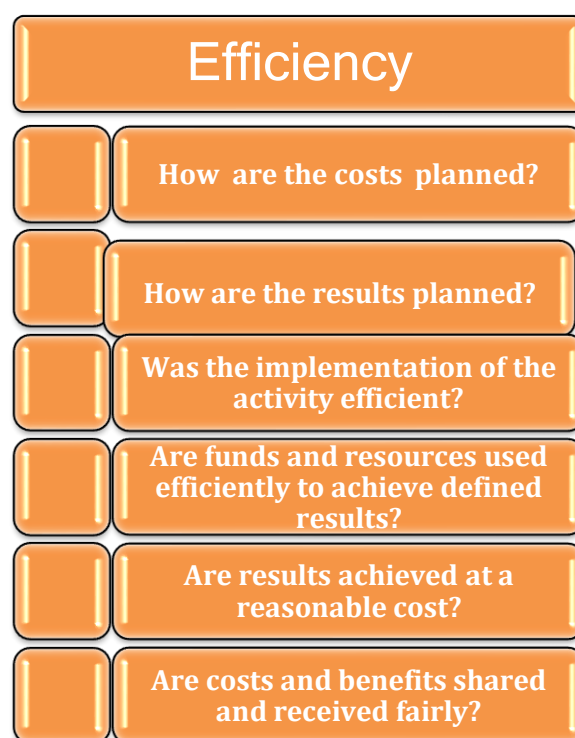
Efficiency

How are the costs planned?

How are the results planned?

Was the implementation of the activity efficient?

Are funds and resources used efficiently to achieve defined results?

Are results achieved at a reasonable cost?

Are costs and benefits shared and received fairly?